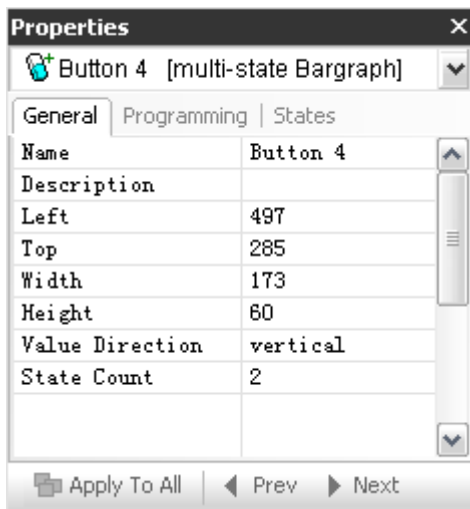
Properties ×

Button 4 [multi-state Bargraph]

General | Programming | States

| | |
|---|---|
| Name | Button 4 |
| Description | |
| Left | 497 |
| Top | 285 |
| Width | 173 |
| Height | 60 |
| Value Direction | vertical |
| State Count | 2 |

Apply To All | Prev | Next